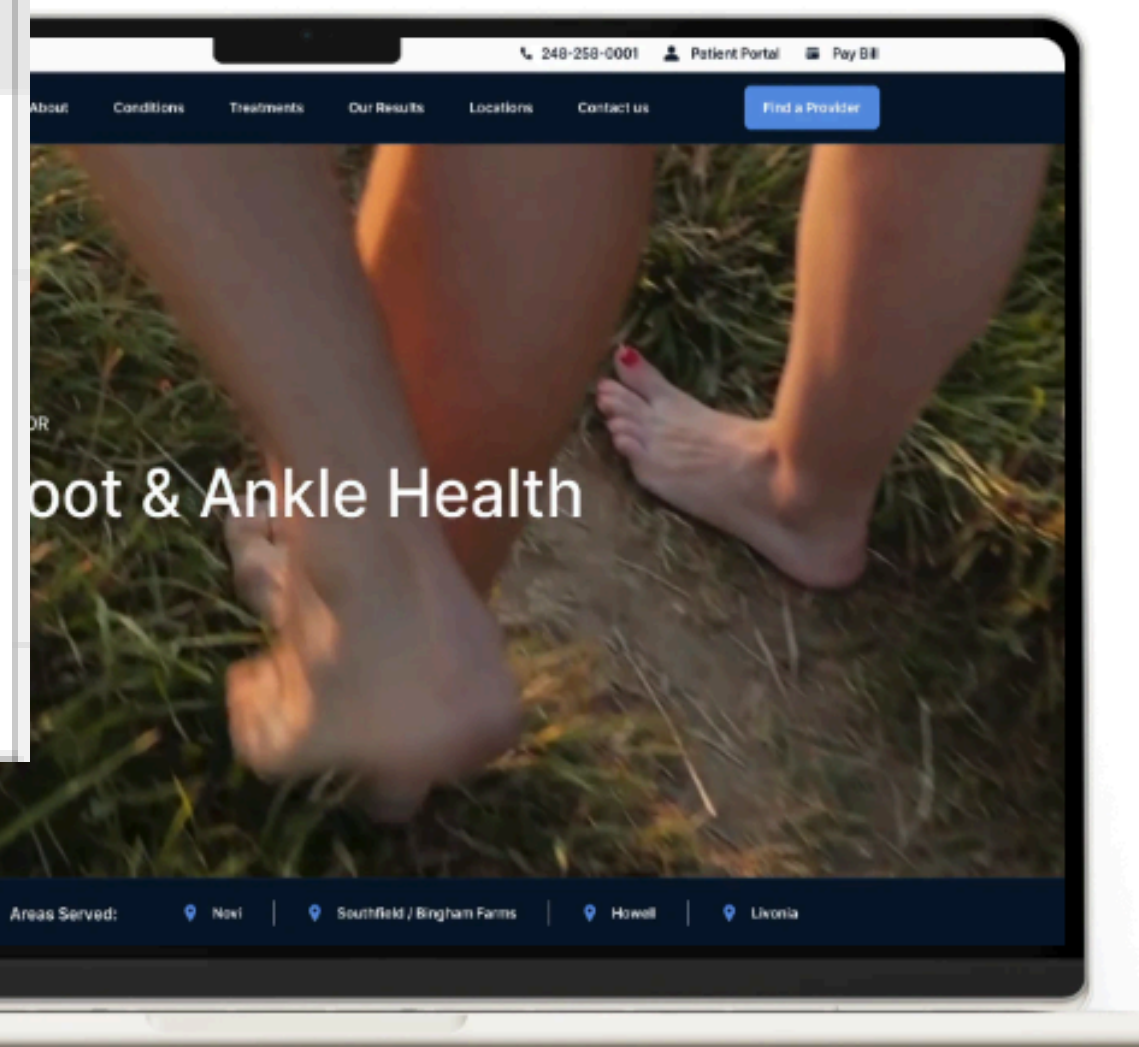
248-258-0001 Patient Portal Pay Bill

About Conditions Treatments Our Results Locations Contact us Find a Provider

OR

oot & Ankle Health

Areas Served: Novi | Southfield / Bingham Farms | Howell | Livonia